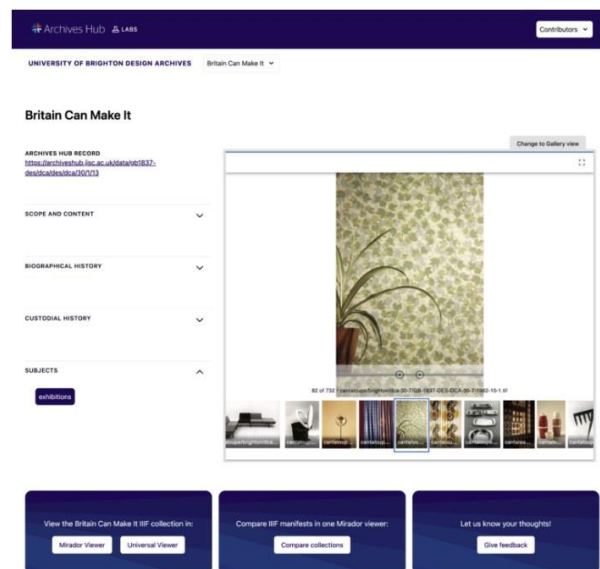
Archives Hub LABS

Contributors

UNIVERSITY OF BRIGHTON DESIGN ARCHIVES

Britain Can Make It

Britain Can Make It

ARCHIVES HUB RECORD
https://archiveshub.jisc.ac.uk/data/gb1837-des/dca/des/dca/30/1/13

SCOPE AND CONTENT

BIOGRAPHICAL HISTORY

CUSTODIAL HISTORY

SUBJECTS

exhibitions

Change to Gallery view

82 of 732 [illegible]

View the Britain Can Make It IIIF collection in:

Mirador Viewer

Universal Viewer

Compare IIIF manifests in one Mirador viewer:

Compare collections

Let us know your thoughts!

Give feedback